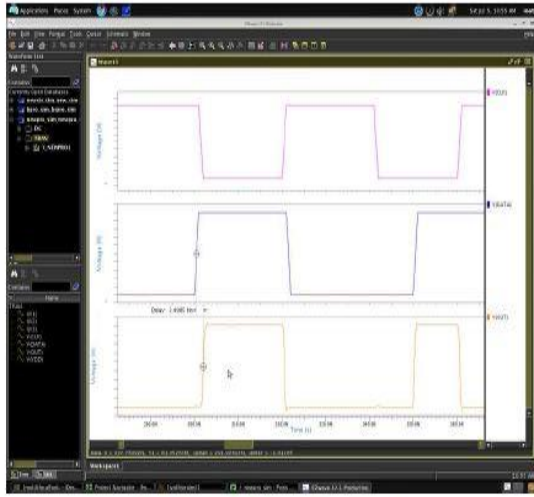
Applications Places System

Sat Jul 5, 10:55 AM

File Edit View Format Tools Cursor Schematic Window

Waveform List

Currently Open Databases

Waves1

Voltage (V)

Voltage (V)

Voltage (V)

Delay: 1.4385 Nm

Time (s)

Contains

Name

Workspace

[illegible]